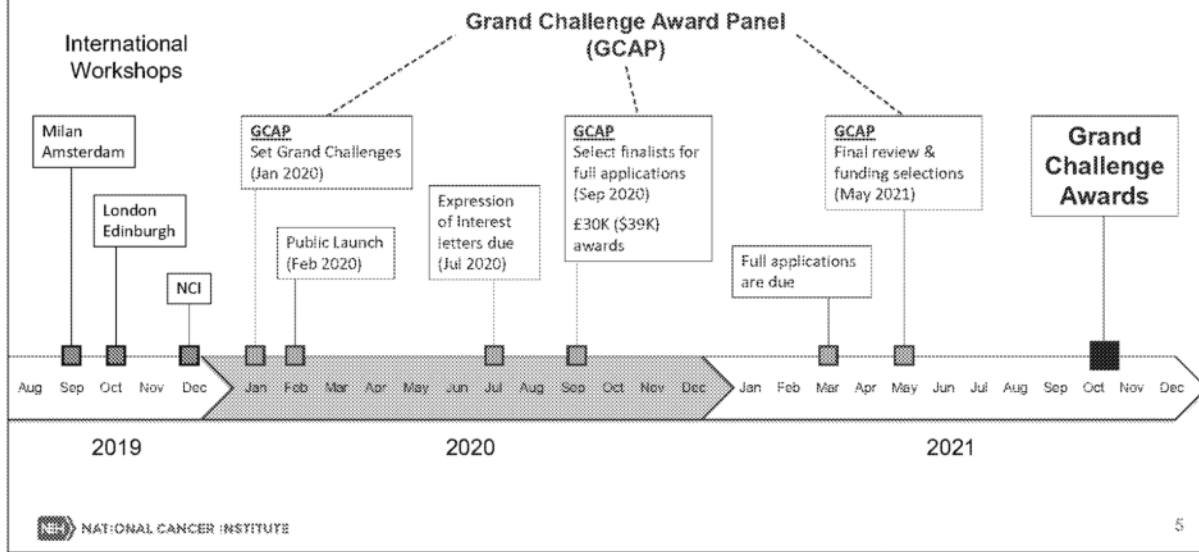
Grand Challenge Award Panel (GCAP)

International Workshops

Milan Amsterdam

London Edinburgh

NCI

GCAP
Set Grand Challenges (Jan 2020)

Public Launch (Feb 2020)

Expression of Interest letters due (Jul 2020)

GCAP
Select finalists for full applications (Sep 2020)

£30K ($39K) awards

Full applications are due

GCAP
Final review & funding selections (May 2021)

Grand Challenge Awards

Aug Sep Oct Nov Dec Jan Feb Mar Apr May Jun Jul Aug Sep Oct Nov Dec Jan Feb Mar Apr May Jun Jul Aug Sep Oct Nov Dec

2019 2020 2021

NIH NATIONAL CANCER INSTITUTE

5